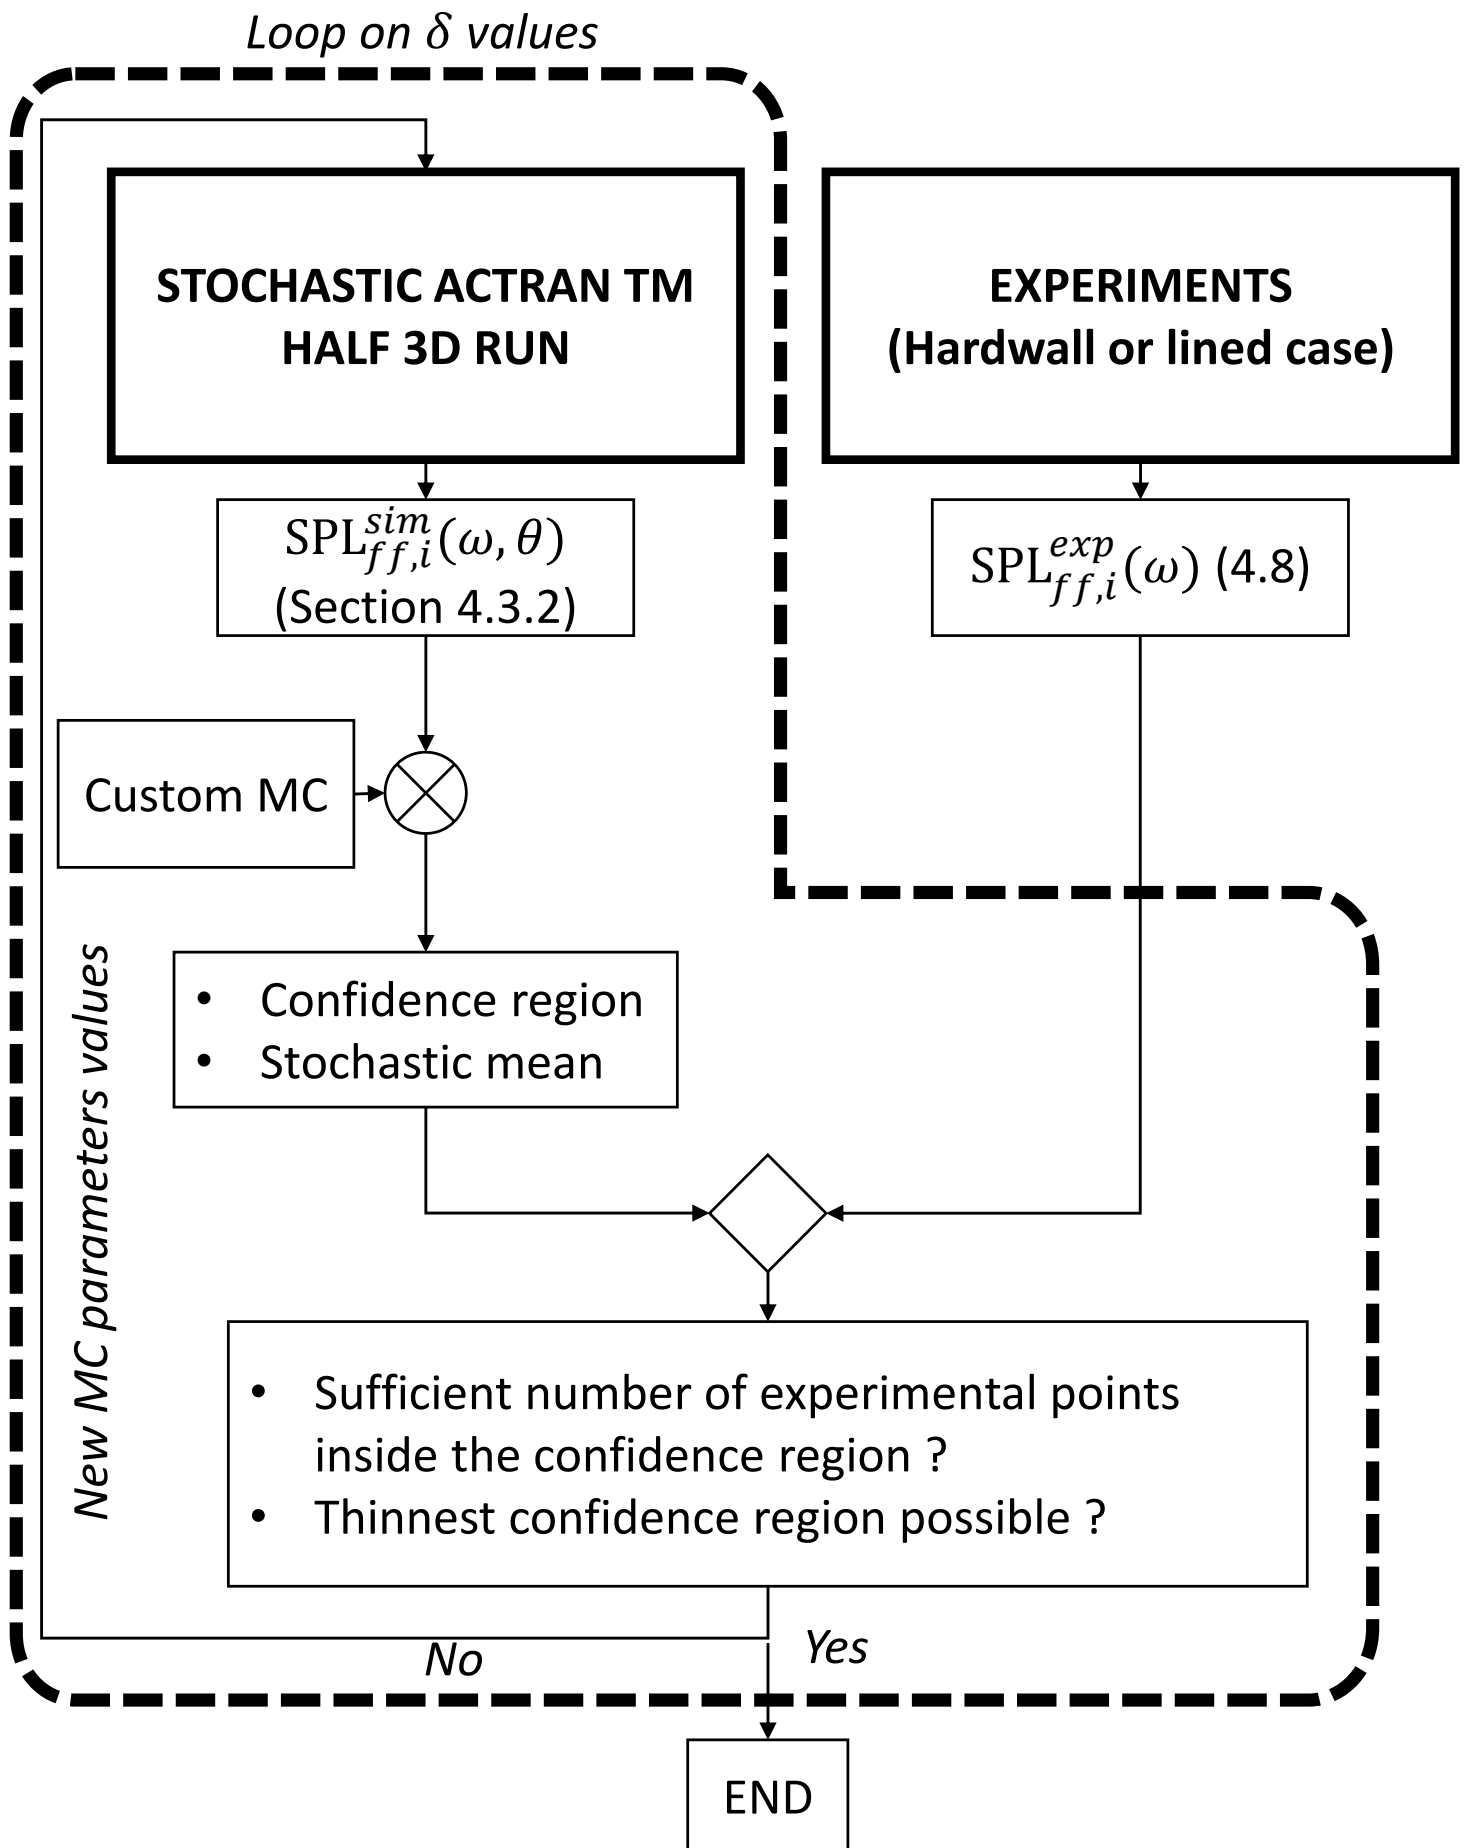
Loop on $\delta$ values

STOCHASTIC ACTRAN TM HALF 3D RUN

EXPERIMENTS (Hardwall or lined case)

$\mathrm{SPL}_{ff,i}^{sim}(\omega,\theta)$ (Section 4.3.2)

$\mathrm{SPL}_{ff,i}^{exp}(\omega)$ (4.8)

Custom MC

New MC parameters values

- Confidence region
- Stochastic mean

- Sufficient number of experimental points inside the confidence region ?
- Thinnest confidence region possible ?

No

Yes

END